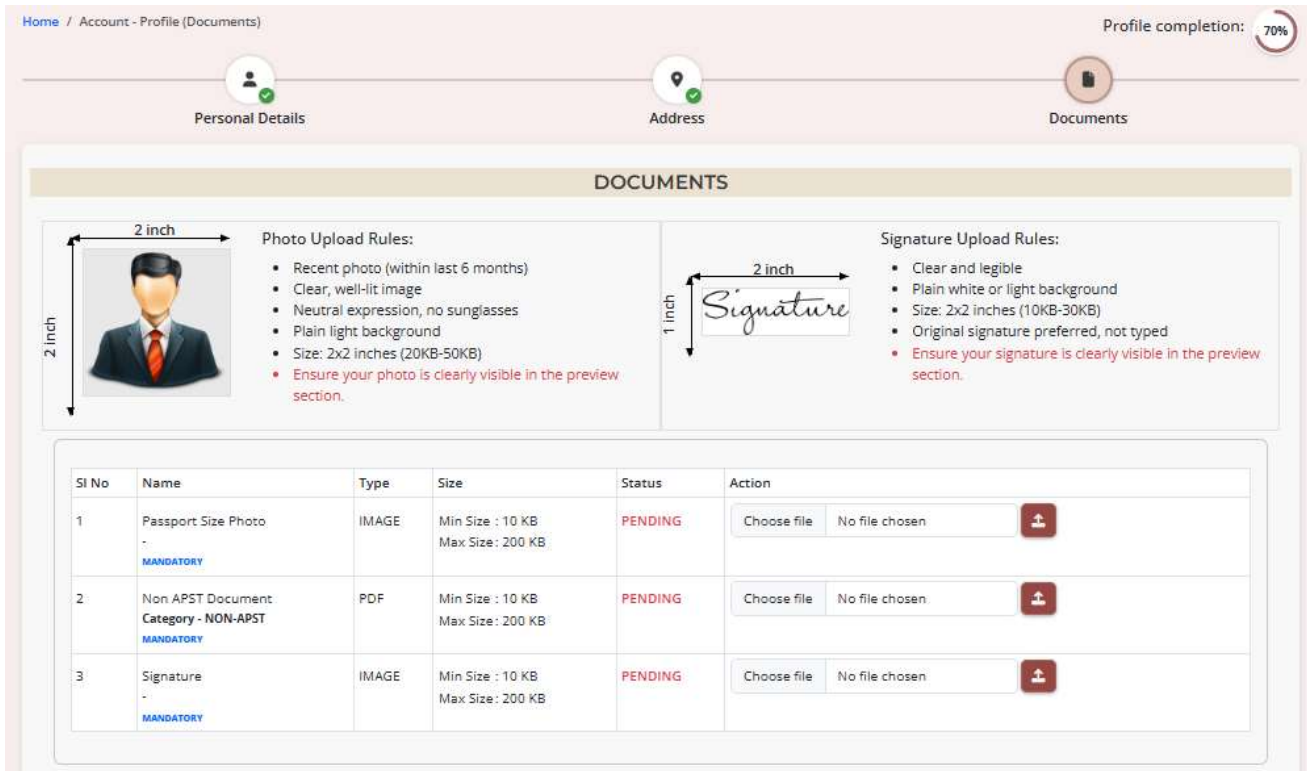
Home / Account - Profile (Documents)

Profile completion: 70%

Personal Details

Address

Documents

DOCUMENTS

2 inch

2 inch

Photo Upload Rules:

- Recent photo (within last 6 months)
- Clear, well-lit image
- Neutral expression, no sunglasses
- Plain light background
- Size: 2x2 inches (20KB-50KB)
- Ensure your photo is clearly visible in the preview section.

2 inch

1 inch

Signature

Signature Upload Rules:

- Clear and legible
- Plain white or light background
- Size: 2x2 inches (10KB-30KB)
- Original signature preferred, not typed
- Ensure your signature is clearly visible in the preview section.

| SI No | Name | Type | Size | Status | Action |
|---|---|---|---|---|---|
| 1 | Passport Size Photo - MANDATORY | IMAGE | Min Size : 10 KB Max Size : 200 KB | PENDING | Choose file No file chosen |
| 2 | Non APST Document Category - NON-APST MANDATORY | PDF | Min Size : 10 KB Max Size : 200 KB | PENDING | Choose file No file chosen |
| 3 | Signature - MANDATORY | IMAGE | Min Size : 10 KB Max Size : 200 KB | PENDING | Choose file No file chosen |